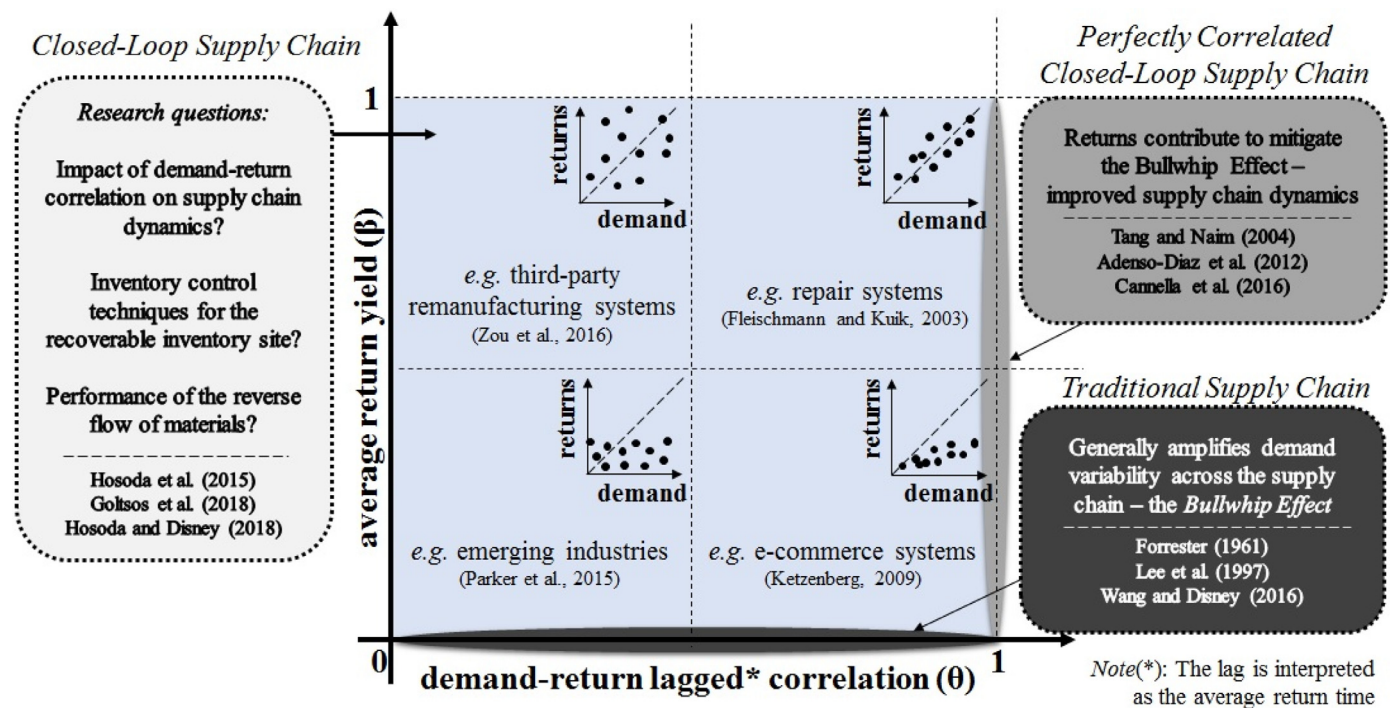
Closed-Loop Supply Chain

Research questions:

Impact of demand-return correlation on supply chain dynamics?

Inventory control techniques for the recoverable inventory site?

Performance of the reverse flow of materials?

Hosoda et al. (2015)
Goltsos et al. (2018)
Hosoda and Disney (2018)

1

average return yield (β)

returns
demand

e.g. third-party remanufacturing systems
(Zou et al., 2016)

returns
demand

e.g. repair systems
(Fleischmann and Kuik, 2003)

returns
demand

e.g. emerging industries
(Parker et al., 2015)

returns
demand

e.g. e-commerce systems
(Ketzenberg, 2009)

Perfectly Correlated Closed-Loop Supply Chain

Returns contribute to mitigate the Bullwhip Effect – improved supply chain dynamics

Tang and Naim (2004)
Adenso-Diaz et al. (2012)
Cannella et al. (2016)

Traditional Supply Chain

Generally amplifies demand variability across the supply chain – the Bullwhip Effect

Forrester (1961)
Lee et al. (1997)
Wang and Disney (2016)

0

demand-return lagged* correlation (θ)

1

Note(*): The lag is interpreted as the average return time